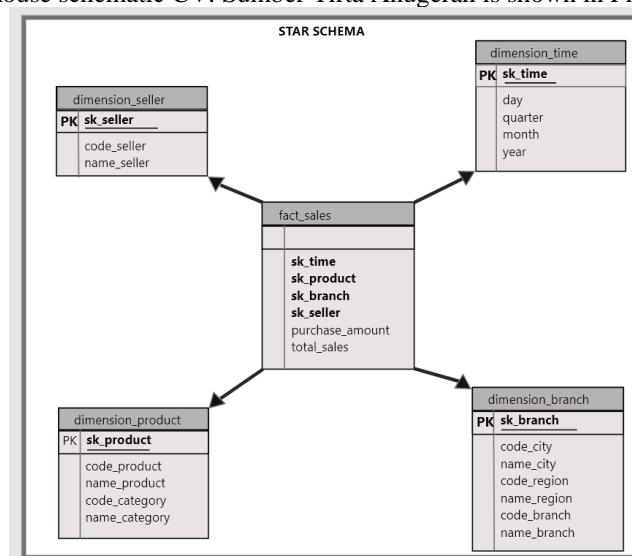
house schematic UV. Sumber Tirta Anugerah is shown in F

STAR SCHEMA

dimension_seller
PK sk_seller
code_seller
name_seller

dimension_time
PK sk_time
day
quarter
month
year

fact_sales
sk_time
sk_product
sk_branch
sk_seller
purchase_amount
total_sales

dimension_product
PK sk_product
code_product
name_product
code_category
name_category

dimension_branch
PK sk_branch
code_city
name_city
code_region
name_region
code_branch
name_branch